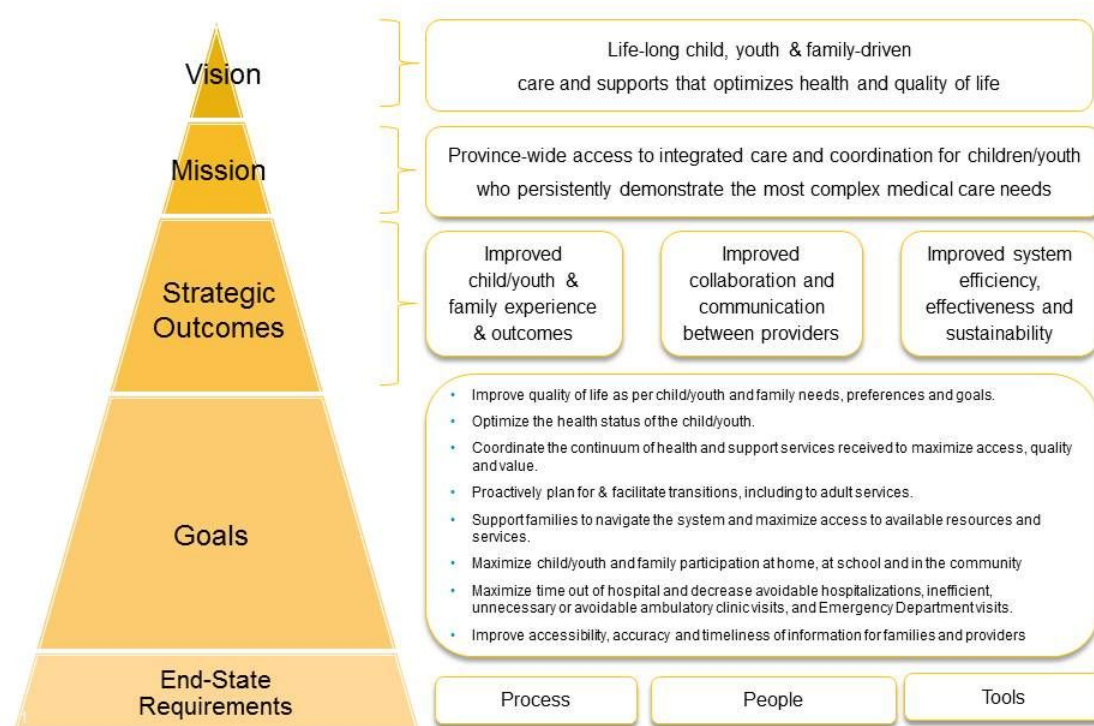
Vision

Life-long child, youth & family-driven care and supports that optimizes health and quality of life

Mission

Province-wide access to integrated care and coordination for children/youth who persistently demonstrate the most complex medical care needs

Strategic Outcomes

Improved child/youth & family experience & outcomes

Improved collaboration and communication between providers

Improved system efficiency, effectiveness and sustainability

Goals

- Improve quality of life as per child/youth and family needs, preferences and goals.
- Optimize the health status of the child/youth.
- Coordinate the continuum of health and support services received to maximize access, quality and value.
- Proactively plan for & facilitate transitions, including to adult services.
- Support families to navigate the system and maximize access to available resources and services.
- Maximize child/youth and family participation at home, at school and in the community
- Maximize time out of hospital and decrease avoidable hospitalizations, inefficient, unnecessary or avoidable ambulatory clinic visits, and Emergency Department visits.
- Improve accessibility, accuracy and timeliness of information for families and providers

End-State Requirements

Process

People

Tools